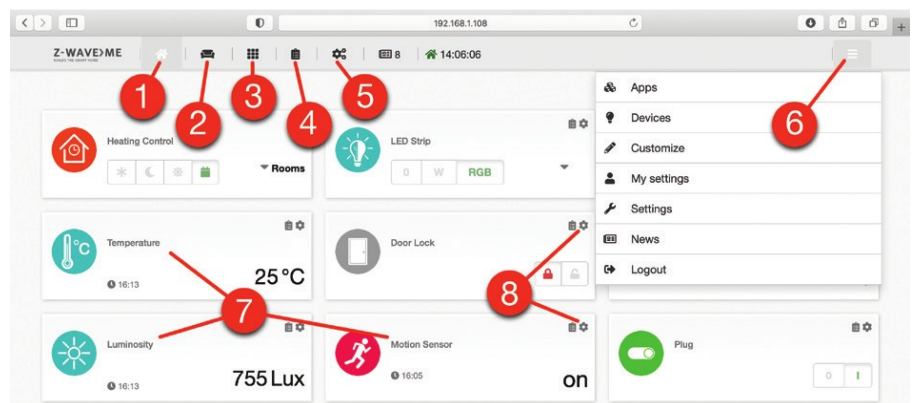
192.168.1.108

Z-WAVE>ME

8

14:06:06

1

2

3

4

5

6

Apps

Devices

Customize

My settings

Settings

News

Logout

Heating Control

Rooms

LED Strip

0 W RGB

Temperature

25 °C

16:13

Door Lock

7

8

Luminosity

755 Lux

16:13

Motion Sensor

16:05

on

Plug

0 I